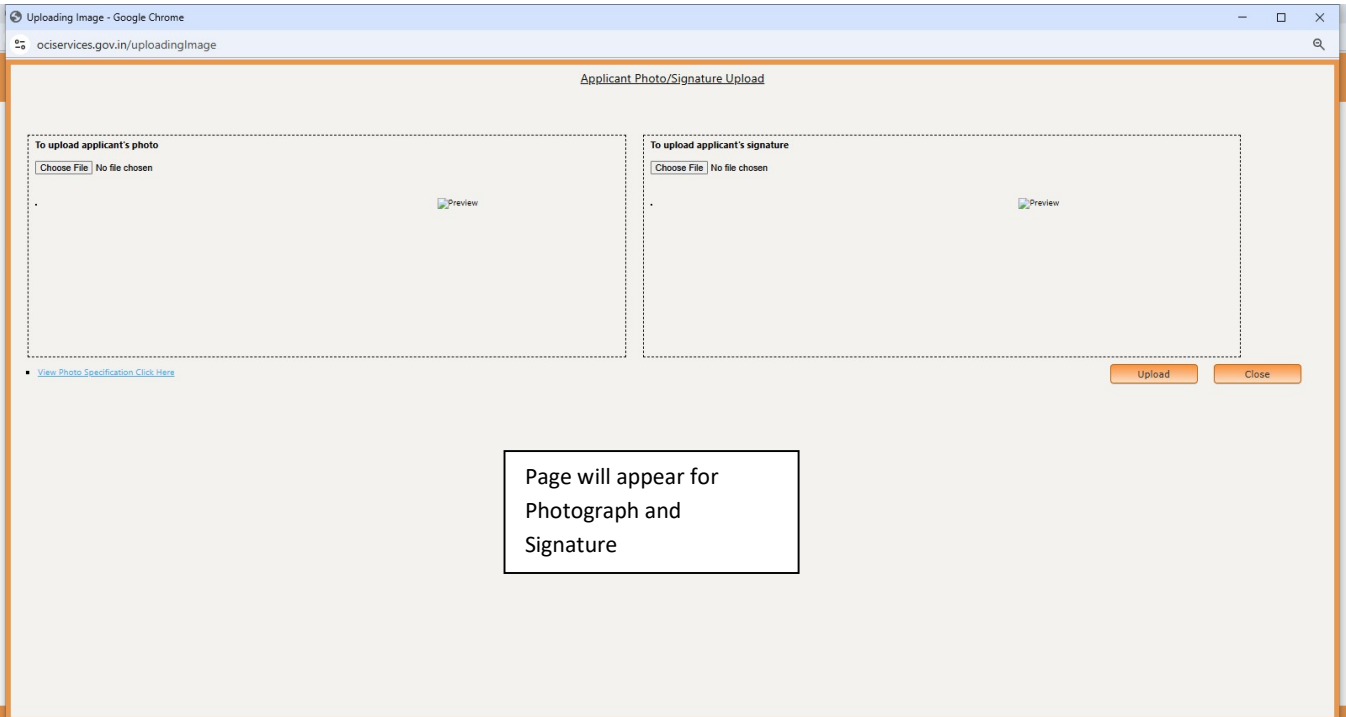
Uploading Image - Google Chrome

ociservices.gov.in/uploadingImage

Applicant Photo/Signature Upload

To upload applicant's photo

Choose File No file chosen

.

Preview

To upload applicant's signature

Choose File No file chosen

.

Preview

View Photo Specification Click Here

Upload

Close

Page will appear for Photograph and Signature